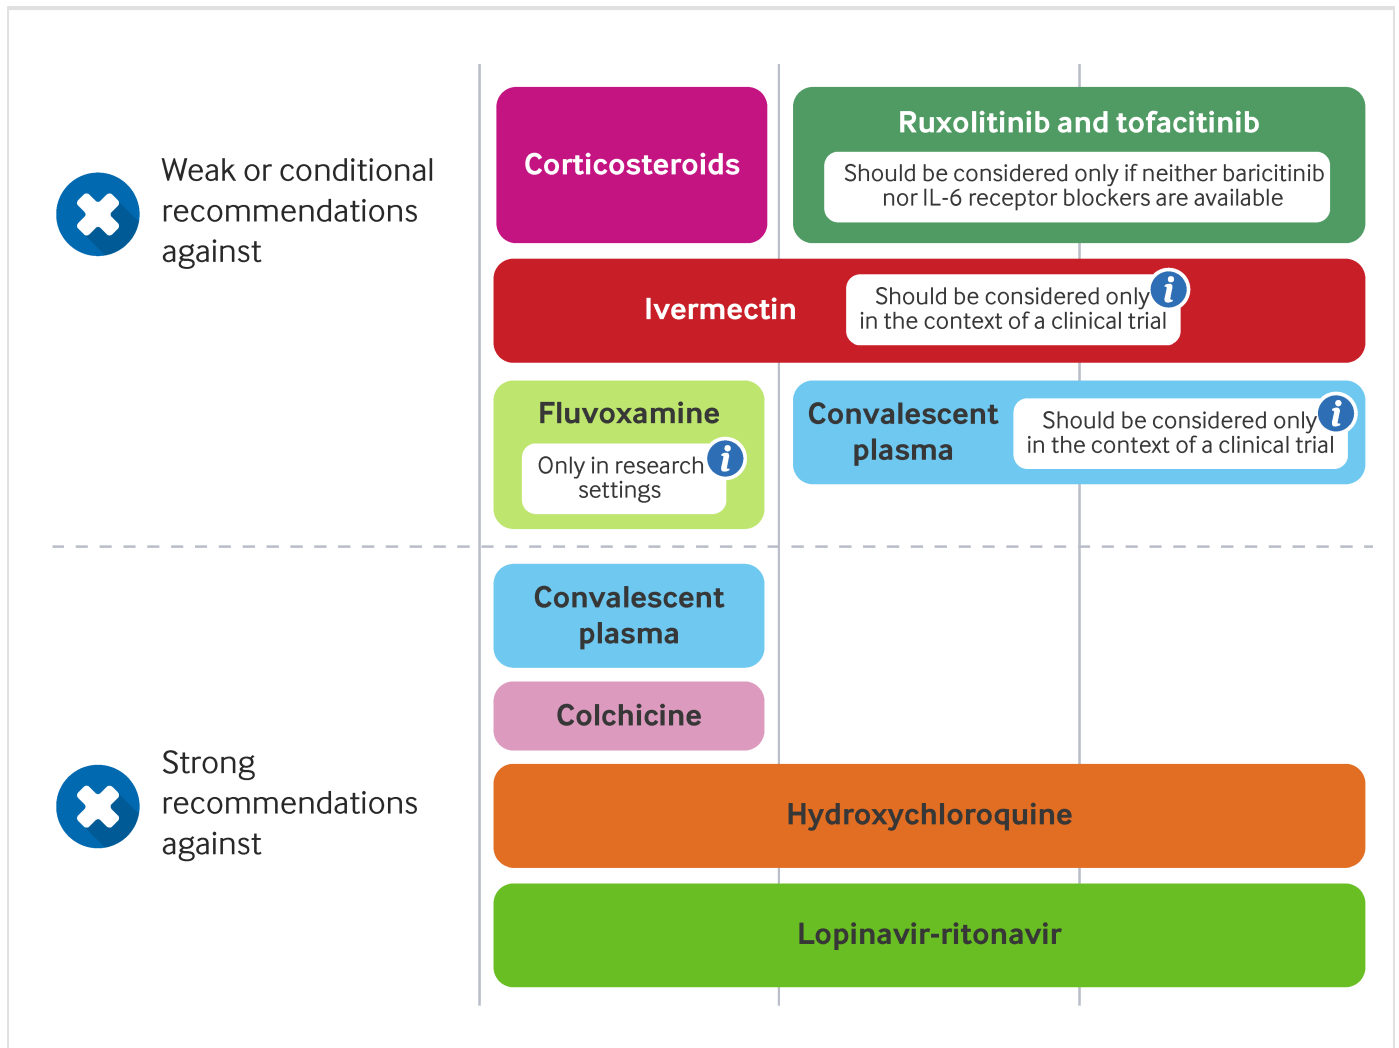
Weak or conditional recommendations against

Corticosteroids

Ruxolitinib and tofacitinib

Should be considered only if neither baricitinib nor IL-6 receptor blockers are available

Ivermectin

Should be considered only in the context of a clinical trial

i

Fluvoxamine

Only in research settings

i

Convalescent plasma

Should be considered only in the context of a clinical trial

i

Strong recommendations against

Convalescent plasma

Colchicine

Hydroxychloroquine

Lopinavir-ritonavir